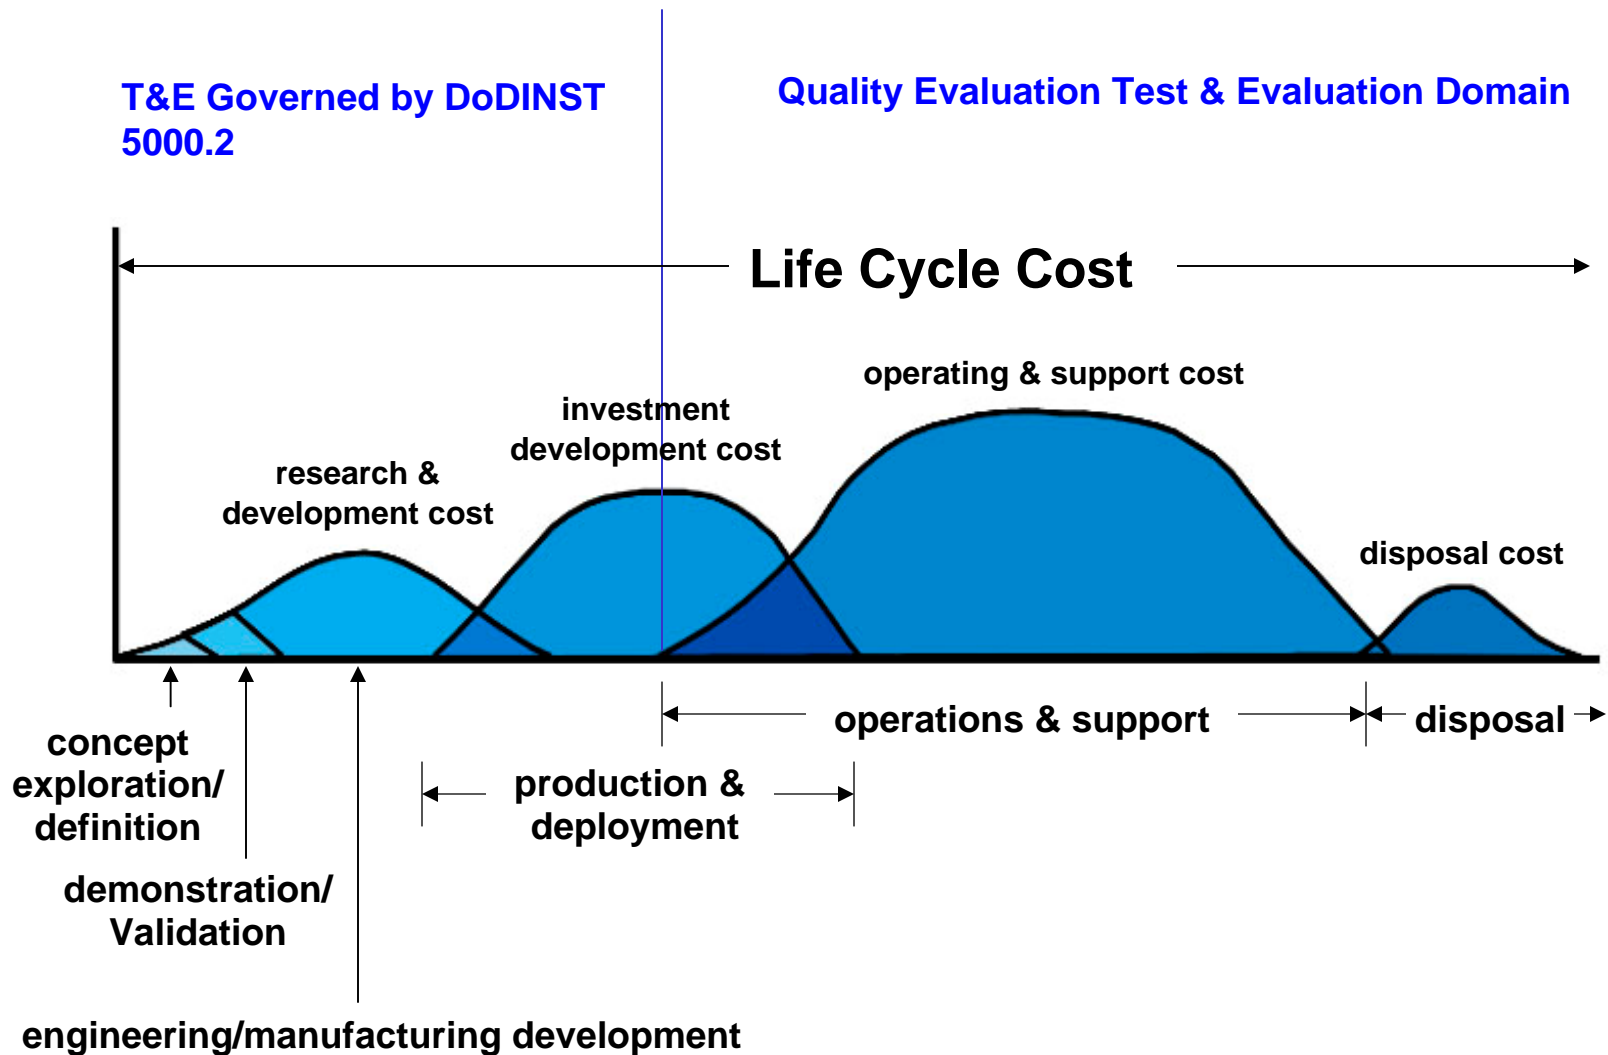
T&E Governed by DoDINST 5000.2

Quality Evaluation Test & Evaluation Domain

Life Cycle Cost

operating & support cost

investment development cost

research & development cost

disposal cost

operations & support

disposal

production & deployment

concept exploration/ definition

demonstration/ Validation

engineering/manufacturing development